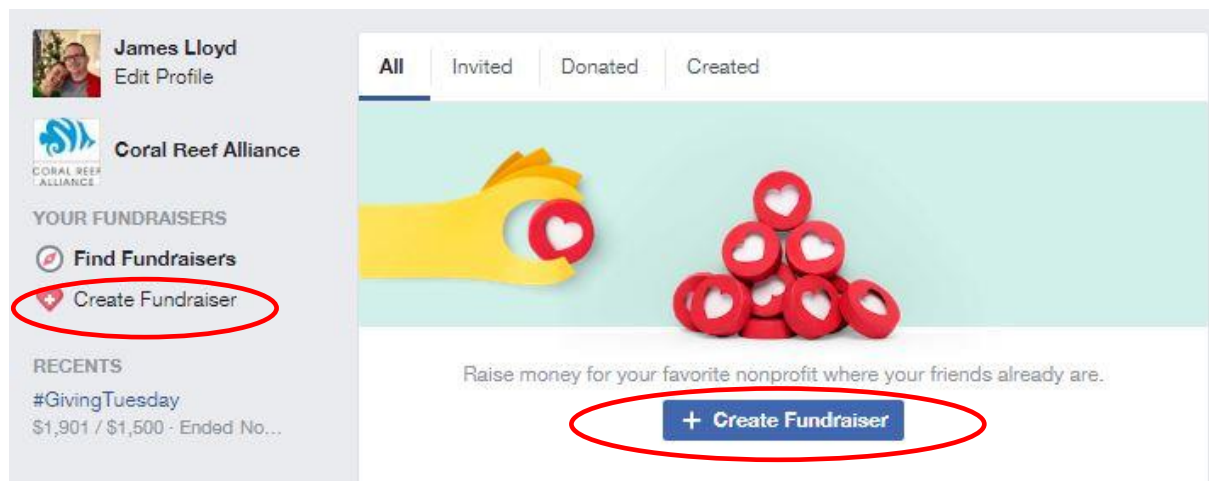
James Lloyd
Edit Profile

CORAL REEF ALLIANCE

Coral Reef Alliance

YOUR FUNDRAISERS

Find Fundraisers

Create Fundraiser

RECENTS

#GivingTuesday
$1,901 / $1,500 · Ended No...

All | Invited | Donated | Created

Raise money for your favorite nonprofit where your friends already are.

+ Create Fundraiser